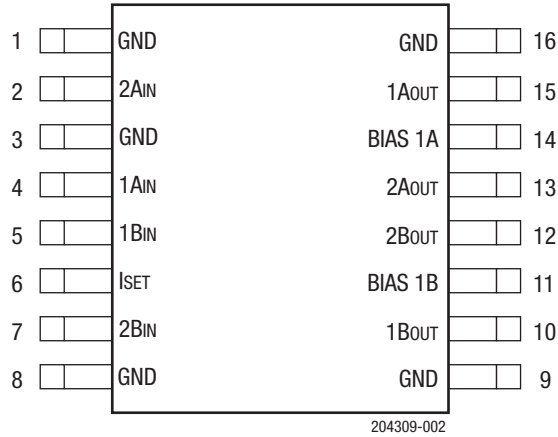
| Pin | Left | Right | Pin |
|---|---|---|---|
| 1 | GND | GND | 16 |
| 2 | 2AIN | 1AOUT | 15 |
| 3 | GND | BIAS 1A | 14 |
| 4 | 1AIN | 2AOUT | 13 |
| 5 | 1BIN | 2BOUT | 12 |
| 6 | ISET | BIAS 1B | 11 |
| 7 | 2BIN | 1BOUT | 10 |
| 8 | GND | GND | 9 |

204309-002